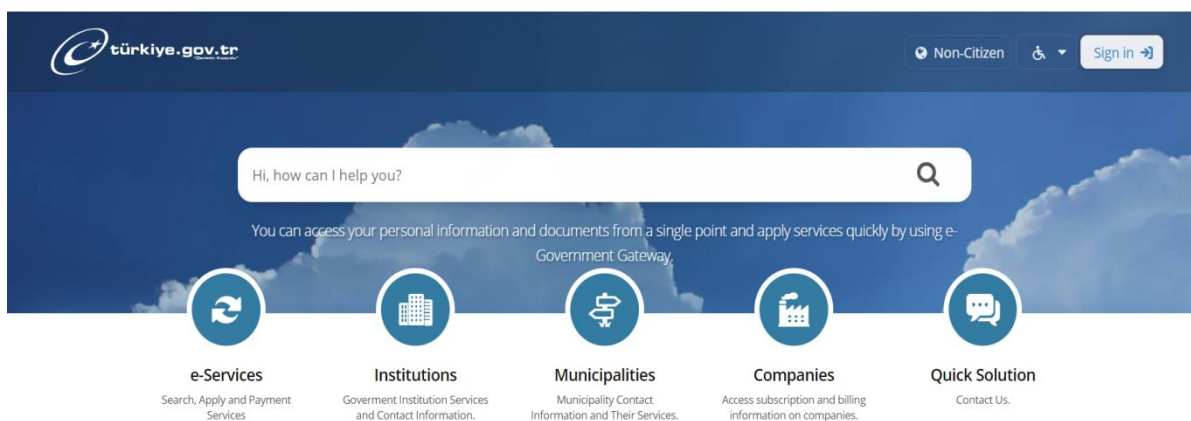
türkiye.gov.tr

Non-Citizen

Sign in

Hi, how can I help you?

You can access your personal information and documents from a single point and apply services quickly by using e-Government Gateway.

e-Services
Search, Apply and Payment Services

Institutions
Goverment Institution Services and Contact Information.

Municipalities
Municipality Contact Information and Their Services.

Companies
Access subscription and billing information on companies.

Quick Solution
Contact Us.